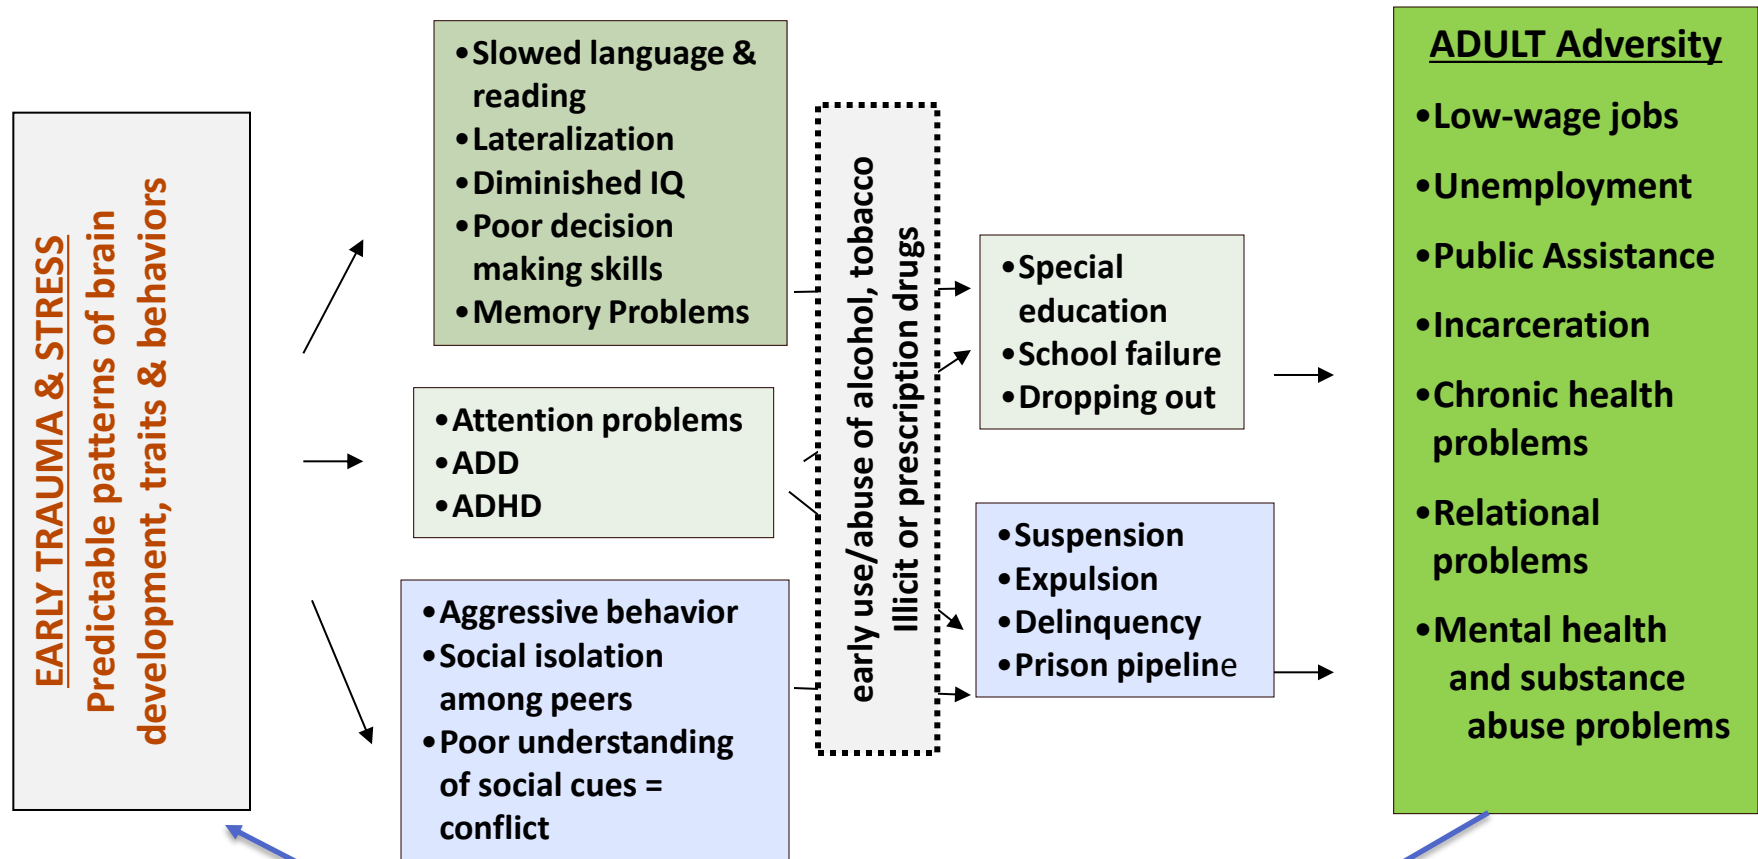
EARLY TRAUMA & STRESS
Predictable patterns of brain development, traits & behaviors

•Slowed language & reading
•Lateralization
•Diminished IQ
•Poor decision making skills
•Memory Problems

•Attention problems
•ADD
•ADHD

•Aggressive behavior
•Social isolation among peers
•Poor understanding of social cues = conflict

early use/abuse of alcohol, tobacco
Illicit or prescription drugs

•Special education
•School failure
•Dropping out

•Suspension
•Expulsion
•Delinquency
•Prison pipeline

ADULT Adversity
•Low-wage jobs
•Unemployment
•Public Assistance
•Incarceration
•Chronic health problems
•Relational problems
•Mental health and substance abuse problems